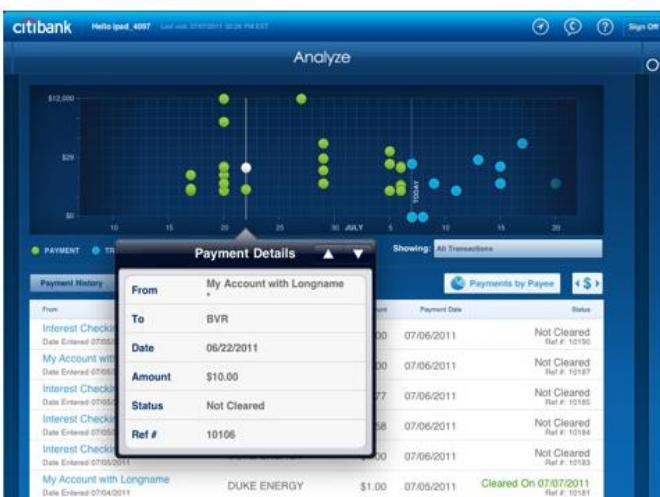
citibank Hello ipad_4097 Last visit: 07/07/2011 10:36 PM EST

Sign Off

Analyze

$12,000

$29

$0

10 15 20 25 30 JULY 5 10 15 20

TODAY

PAYMENT TR

Showing: All Transactions

Payment History

Payments by Payee

$

From

Payment Date

Status

Interest Checking
Date Entered 07/05

.00 07/06/2011 Not Cleared
Ref #: 10190

My Account with
Date Entered 07/05

.00 07/06/2011 Not Cleared
Ref #: 10187

Interest Checking
Date Entered 07/05

.77 07/06/2011 Not Cleared
Ref #: 10185

Interest Checking
Date Entered 07/05

.58 07/06/2011 Not Cleared
Ref #: 10184

Interest Checking
Date Entered 07/05/2011

.00 07/06/2011 Not Cleared
Ref #: 10183

My Account with Longname
Date Entered 07/04/2011

DUKE ENERGY $1.00 07/05/2011 Cleared On 07/07/2011
Ref #: 10181

Payment Details

| | |
|---|---|
| From | My Account with Longname * |
| To | BVR |
| Date | 06/22/2011 |
| Amount | $10.00 |
| Status | Not Cleared |
| Ref # | 10106 |